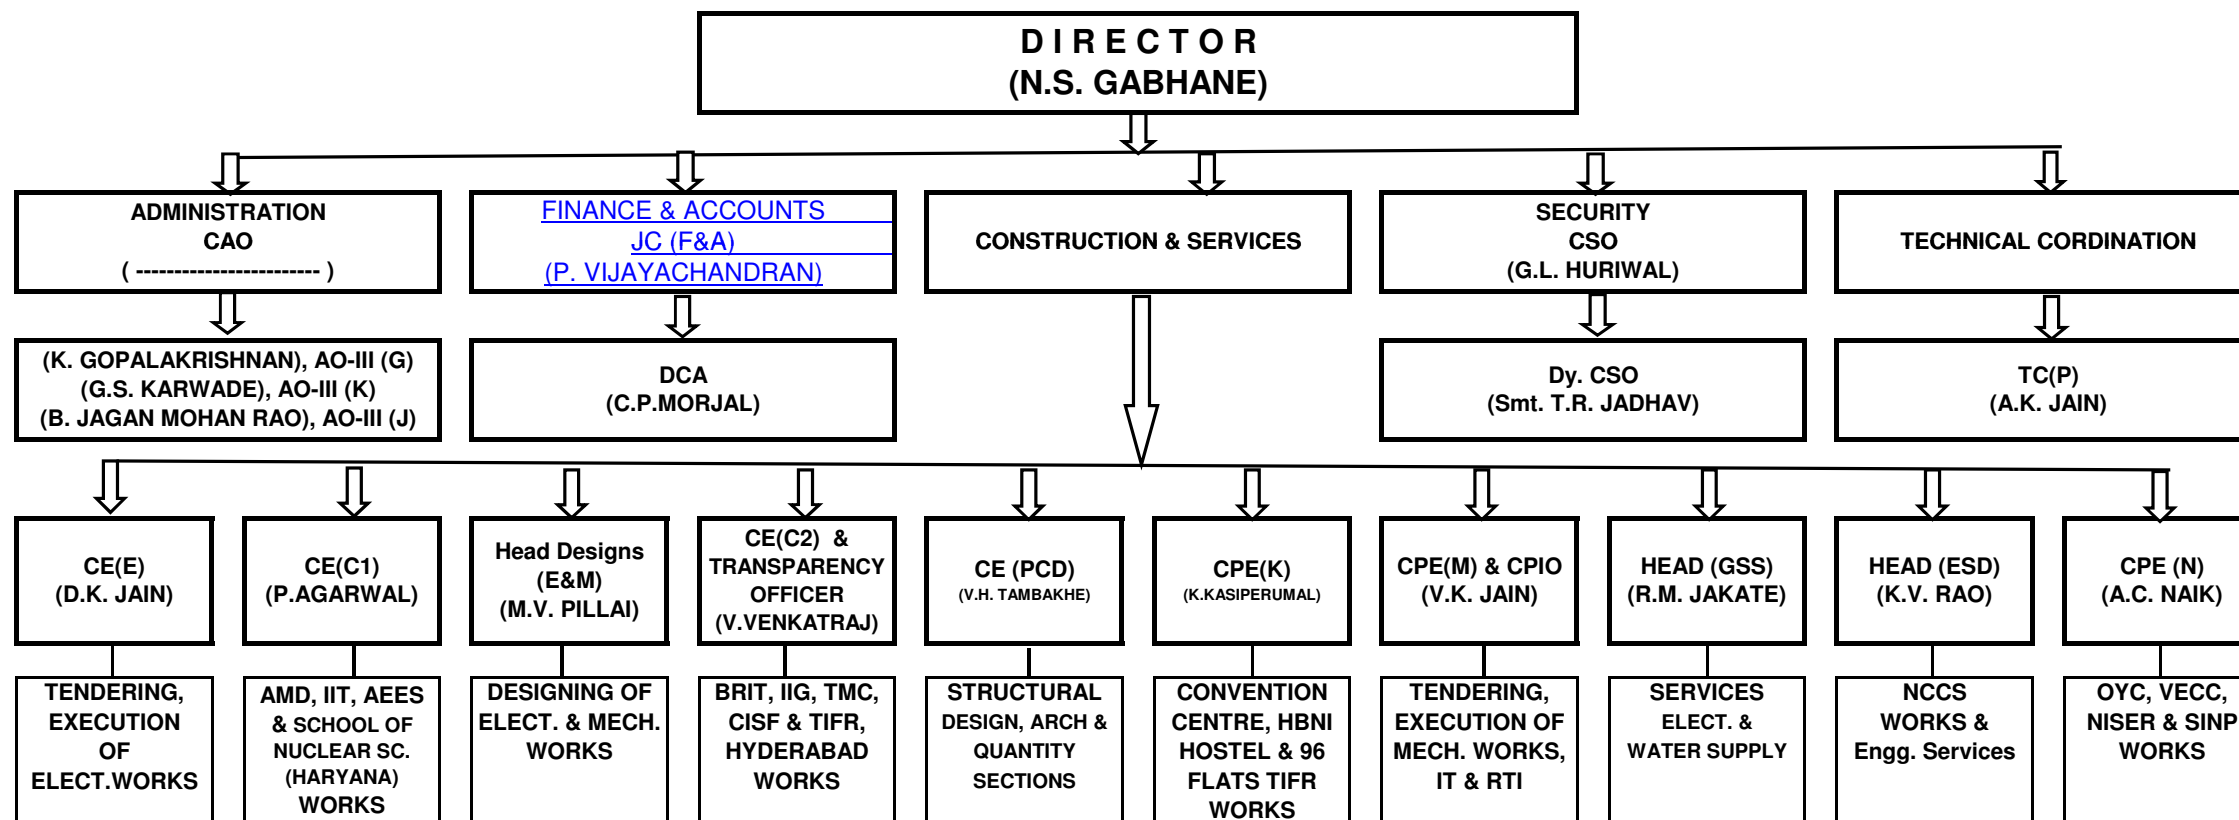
DIRECTOR
(N.S. GABHANE)

ADMINISTRATION
CAO
( ------------------------ )

FINANCE & ACCOUNTS
JC (F&A)
(P. VIJAYACHANDRAN)

CONSTRUCTION & SERVICES

SECURITY
CSO
(G.L. HURIWAL)

TECHNICAL CORDINATION

(K. GOPALAKRISHNAN), AO-III (G)
(G.S. KARWADE), AO-III (K)
(B. JAGAN MOHAN RAO), AO-III (J)

DCA
(C.P.MORJAL)

Dy. CSO
(Smt. T.R. JADHAV)

TC(P)
(A.K. JAIN)

CE(E)
(D.K. JAIN)

CE(C1)
(P.AGARWAL)

Head Designs
(E&M)
(M.V. PILLAI)

CE(C2) &
TRANSPARENCY
OFFICER
(V.VENKATRAJ)

CE (PCD)
(V.H. TAMBAKHE)

CPE(K)
(K.KASIPERUMAL)

CPE(M) & CPIO
(V.K. JAIN)

HEAD (GSS)
(R.M. JAKATE)

HEAD (ESD)
(K.V. RAO)

CPE (N)
(A.C. NAIK)

TENDERING, EXECUTION OF ELECT.WORKS

AMD, IIT, AEES & SCHOOL OF NUCLEAR SC. (HARYANA) WORKS

DESIGNING OF ELECT. & MECH. WORKS

BRIT, IIG, TMC, CISF & TIFR, HYDERABAD WORKS

STRUCTURAL DESIGN, ARCH & QUANTITY SECTIONS

CONVENTION CENTRE, HBNI HOSTEL & 96 FLATS TIFR WORKS

TENDERING, EXECUTION OF MECH. WORKS, IT & RTI

SERVICES ELECT. & WATER SUPPLY

NCCS WORKS & Engg. Services

OYC, VECC, NISER & SINP WORKS